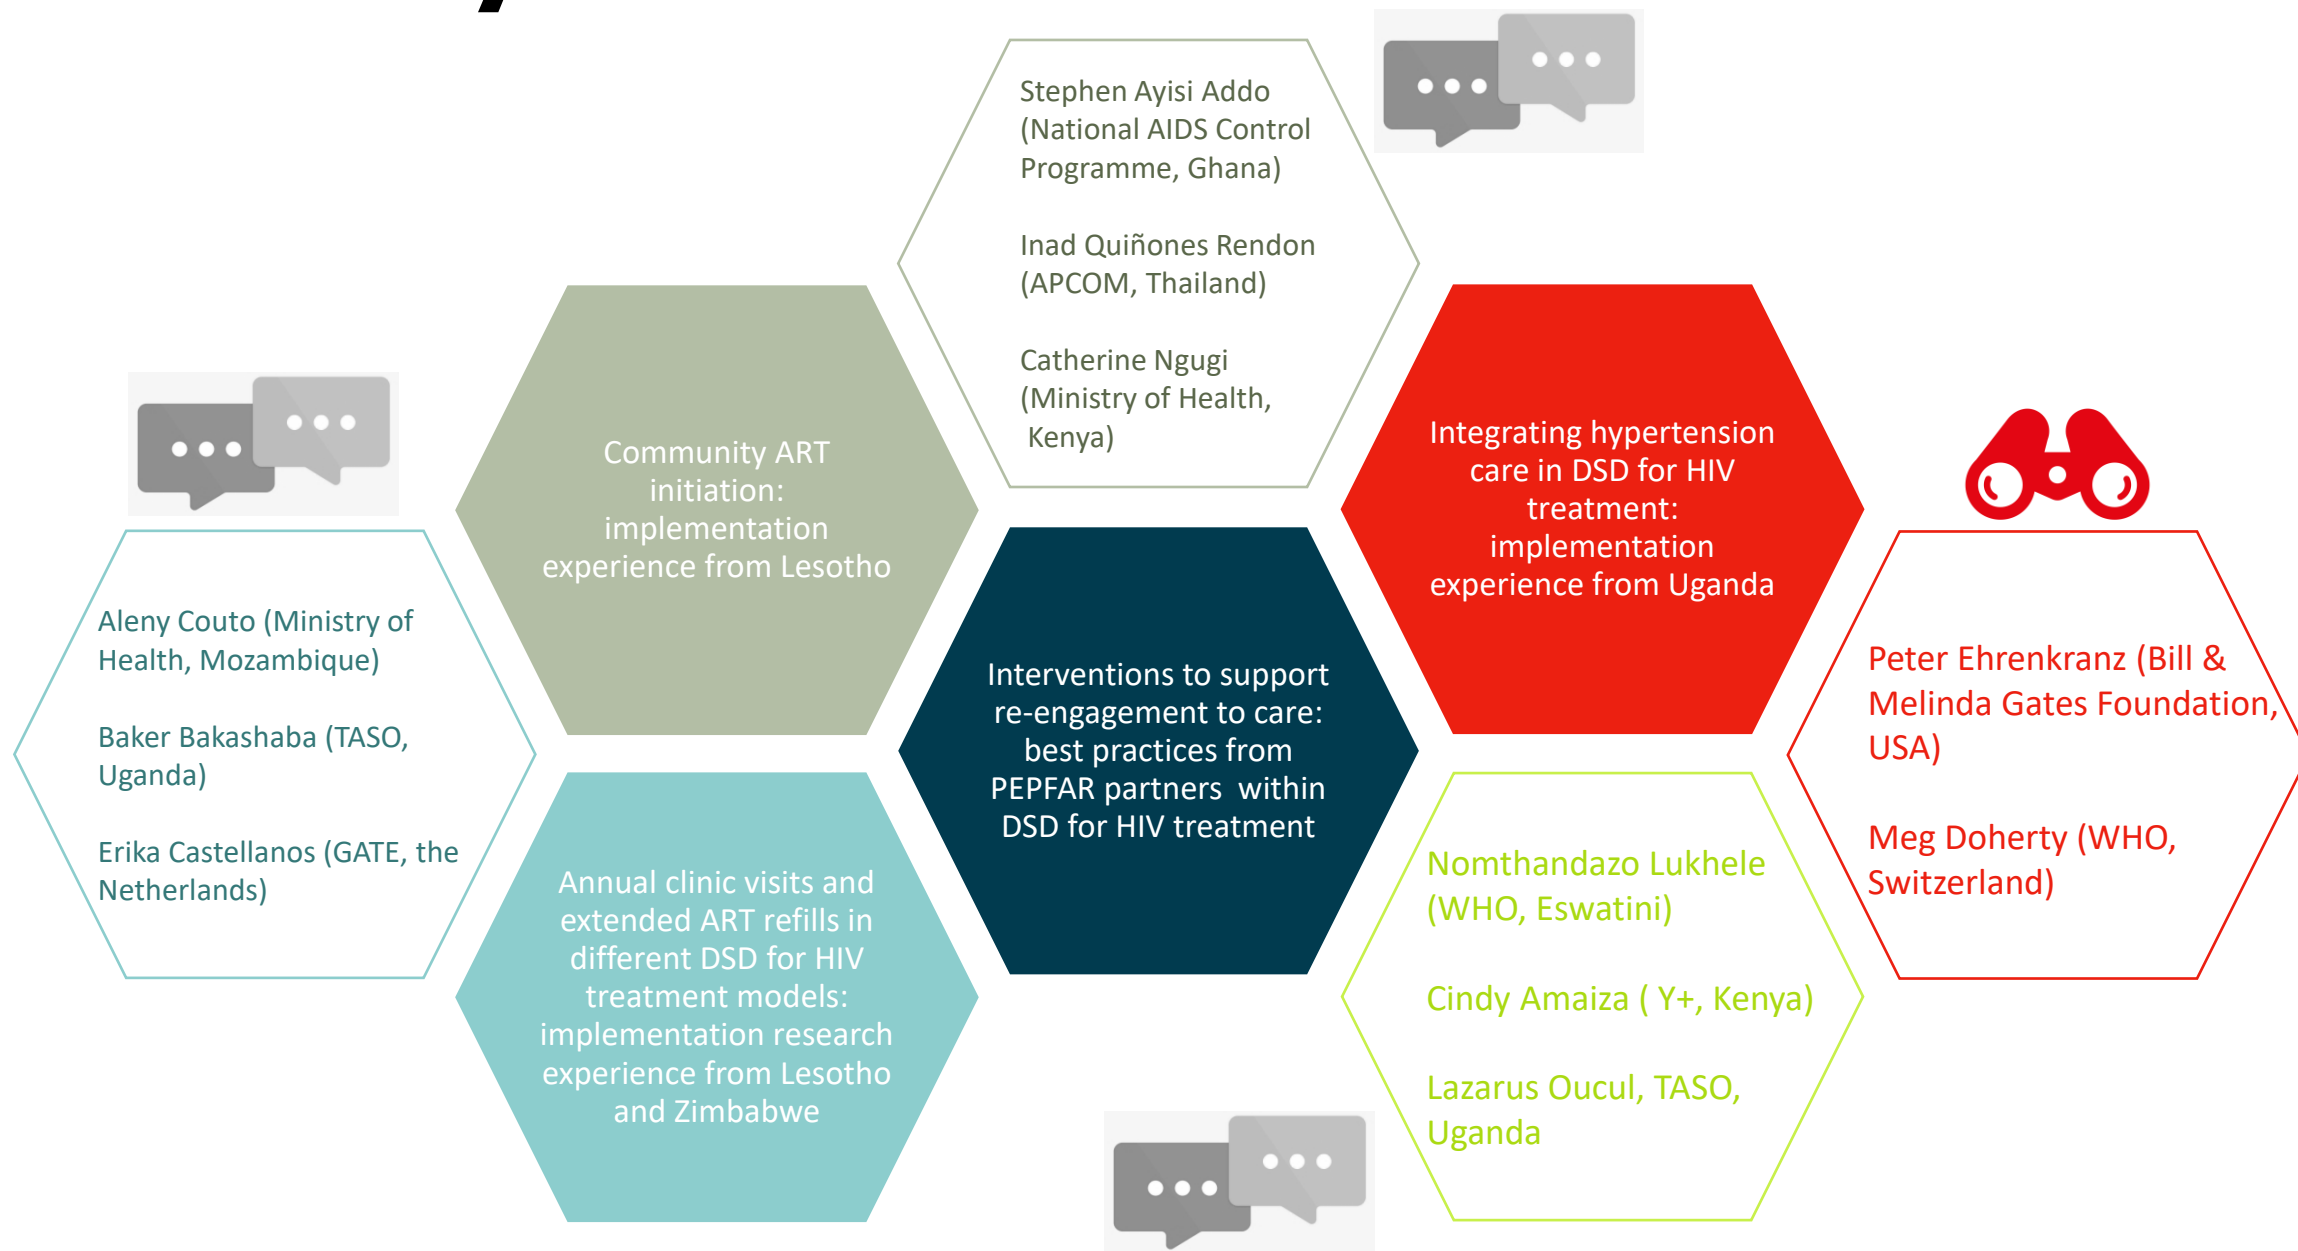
Stephen Ayisi Addo (National AIDS Control Programme, Ghana)

Inad Quiñones Rendon (APCOM, Thailand)

Catherine Ngugi (Ministry of Health, Kenya)

Community ART initiation: implementation experience from Lesotho

Integrating hypertension care in DSD for HIV treatment: implementation experience from Uganda

Aleny Couto (Ministry of Health, Mozambique)

Baker Bakashaba (TASO, Uganda)

Erika Castellanos (GATE, the Netherlands)

Interventions to support re-engagement to care: best practices from PEPFAR partners within DSD for HIV treatment

Peter Ehrenkranz (Bill & Melinda Gates Foundation, USA)

Meg Doherty (WHO, Switzerland)

Annual clinic visits and extended ART refills in different DSD for HIV treatment models: implementation research experience from Lesotho and Zimbabwe

Nomthandazo Lukhele (WHO, Eswatini)

Cindy Amaiza ( Y+, Kenya)

Lazarus Oucul, TASO, Uganda